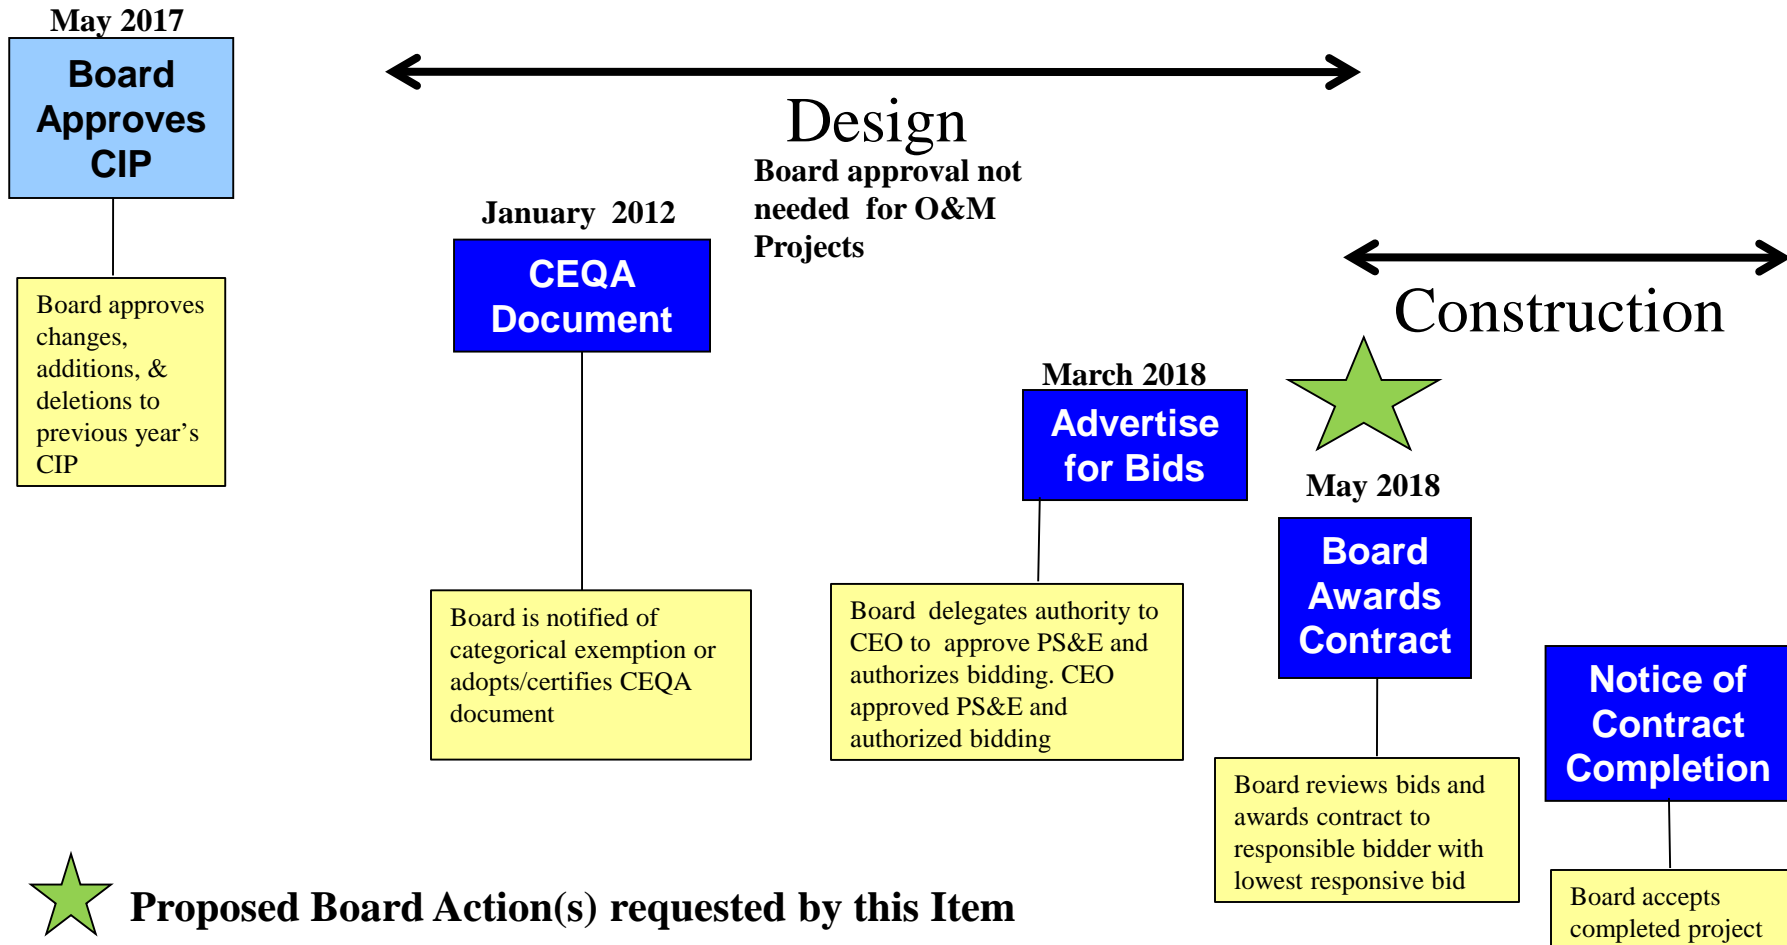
May 2017

Board Approves CIP

Board approves changes, additions, & deletions to previous year's CIP

Design

Board approval not needed for O&M Projects

January 2012

CEQA Document

Board is notified of categorical exemption or adopts/certifies CEQA document

March 2018

Advertise for Bids

Board delegates authority to CEO to approve PS&E and authorizes bidding. CEO approved PS&E and authorized bidding

Construction

May 2018

Board Awards Contract

Board reviews bids and awards contract to responsible bidder with lowest responsive bid

Notice of Contract Completion

Board accepts completed project

Proposed Board Action(s) requested by this Item